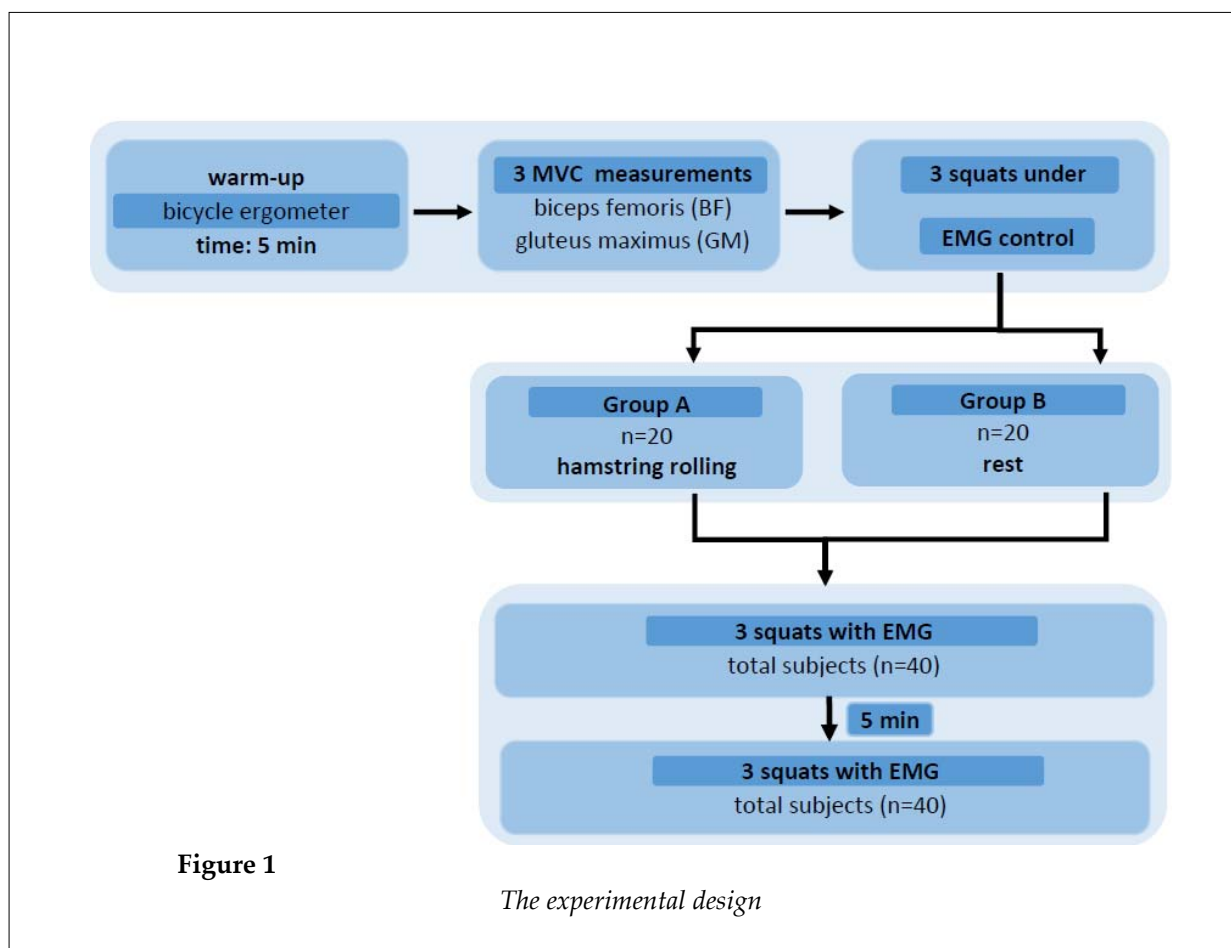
warm-up
bicycle ergometer
time: 5 min

3 MVC measurements
biceps femoris (BF)
gluteus maximus (GM)

3 squats under
EMG control

Group A
n=20
hamstring rolling

Group B
n=20
rest

3 squats with EMG
total subjects (n=40)

5 min

3 squats with EMG
total subjects (n=40)

Figure 1

The experimental design